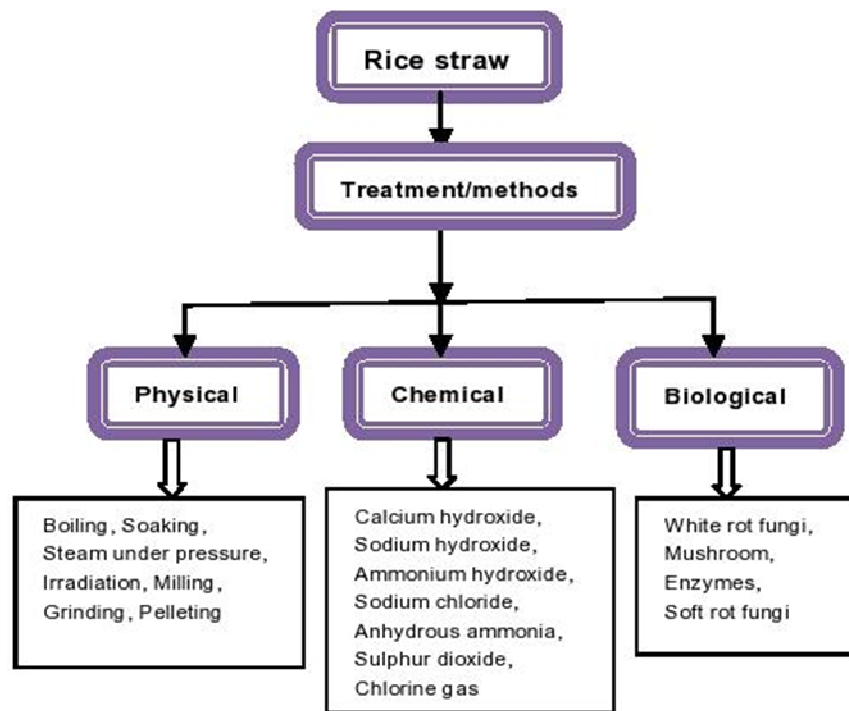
Rice straw

Treatment/methods

Physical

Chemical

Biological

Boiling, Soaking, Steam under pressure, Irradiation, Milling, Grinding, Pelleting

Calcium hydroxide, Sodium hydroxide, Ammonium hydroxide, Sodium chloride, Anhydrous ammonia, Sulphur dioxide, Chlorine gas

White rot fungi, Mushroom, Enzymes, Soft rot fungi